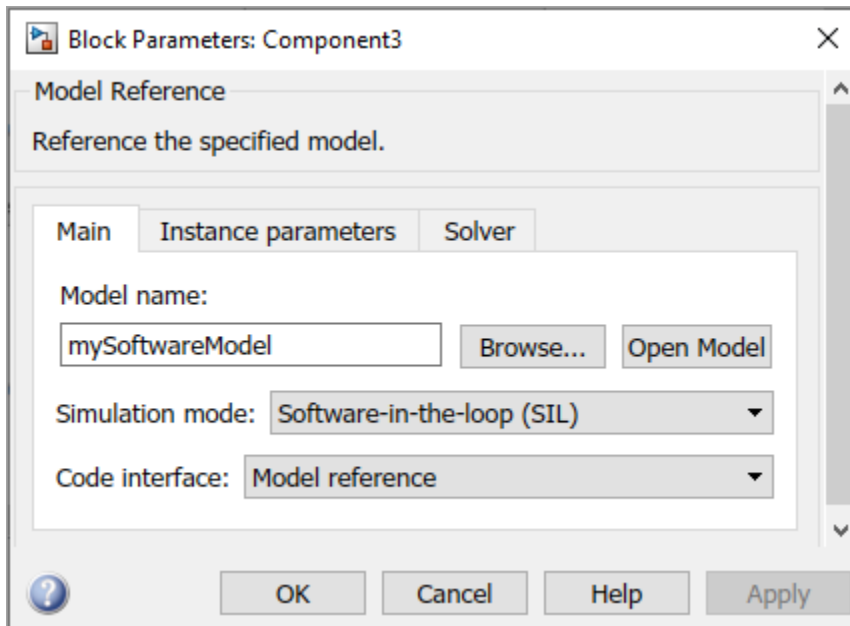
Block Parameters: Component3

Model Reference

Reference the specified model.

Main | Instance parameters | Solver

Model name:

mySoftwareModel

Browse...

Open Model

Simulation mode: Software-in-the-loop (SIL)

Code interface: Model reference

OK

Cancel

Help

Apply